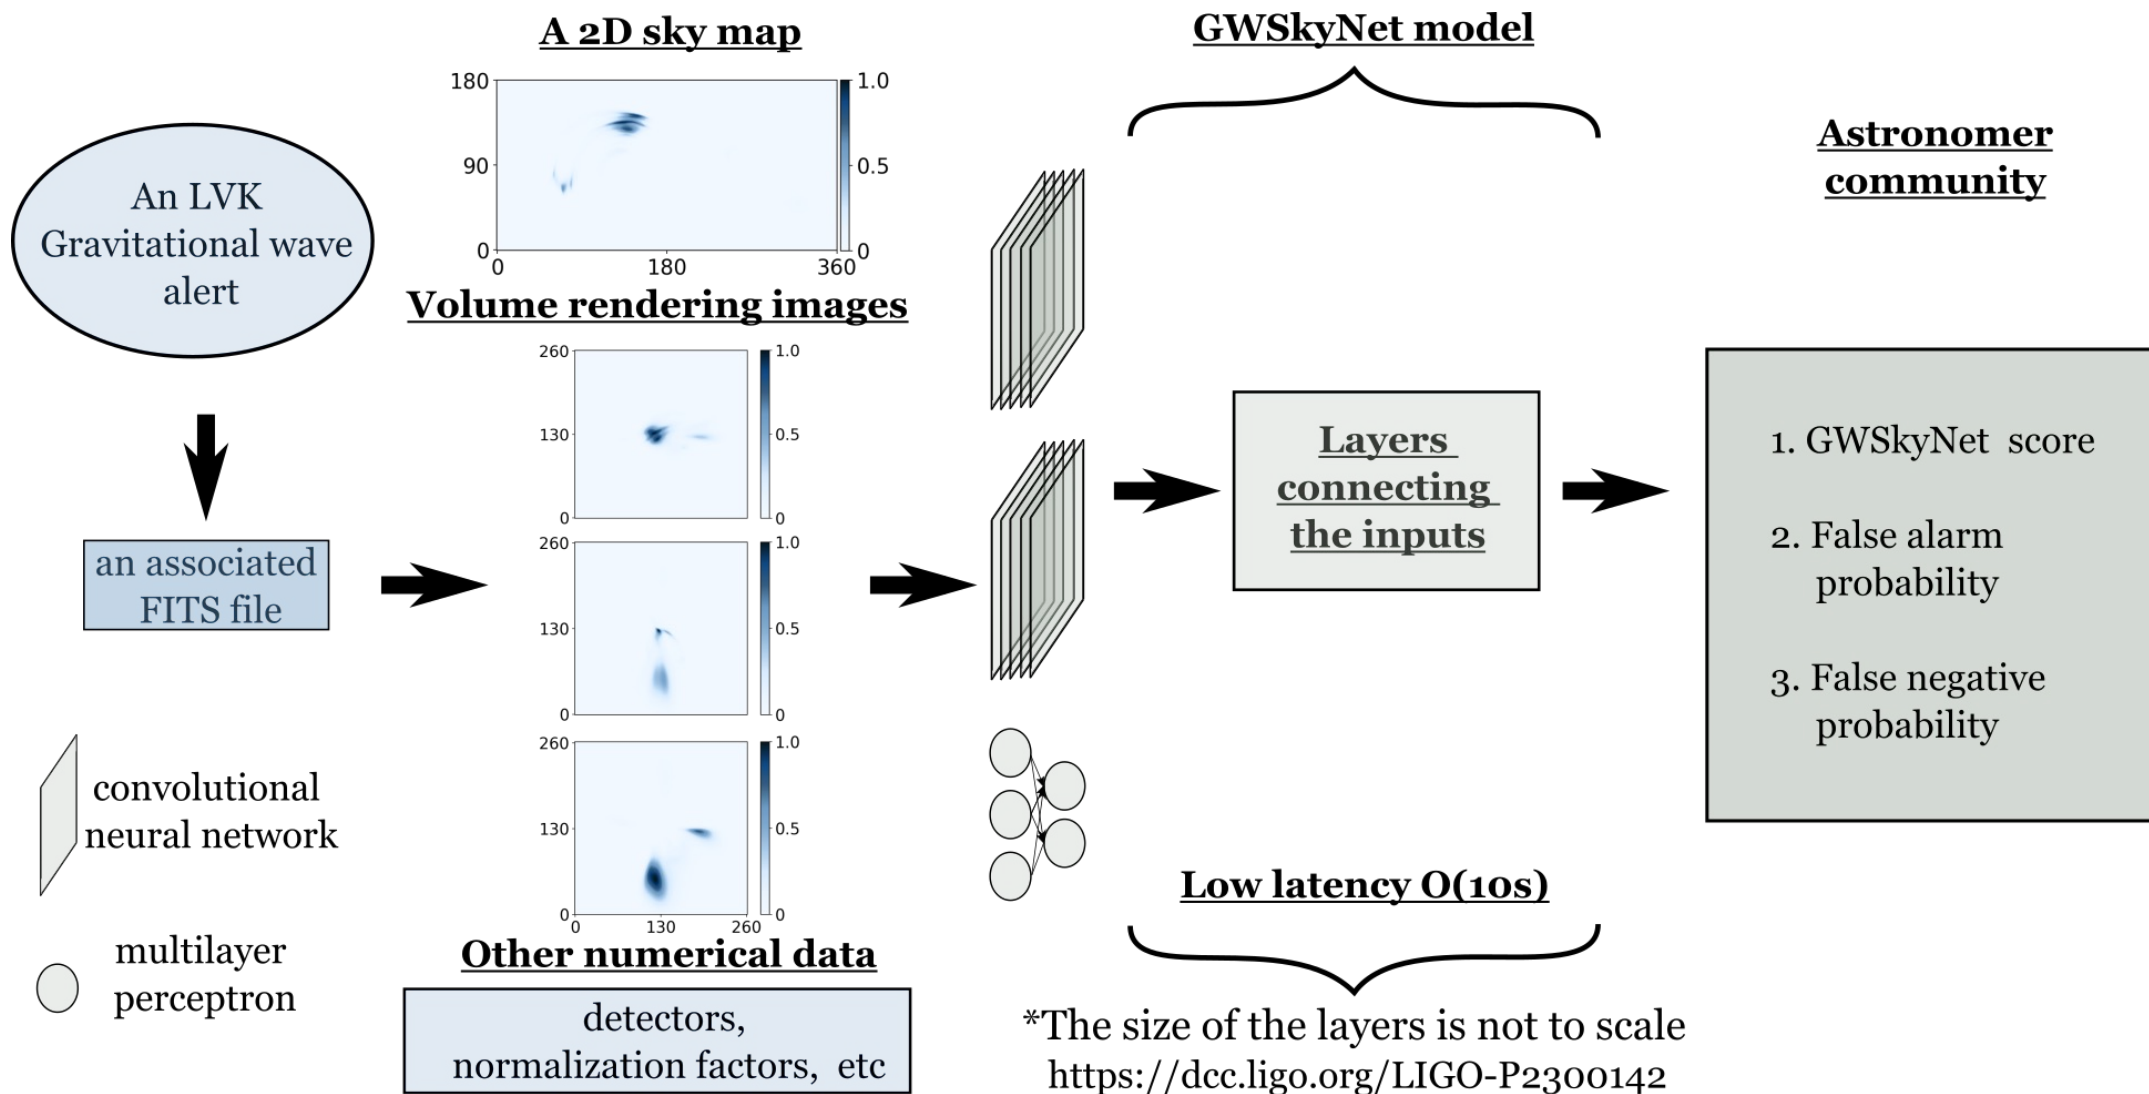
An LVK Gravitational wave alert

an associated FITS file

convolutional neural network

multilayer perceptron

A 2D sky map

180
90
0
0
180
360
1.0
0.5
0

Volume rendering images

260
130
0
1.0
0.5
0

260
130
0
1.0
0.5
0

260
130
0
0
130
260
1.0
0.5
0

Other numerical data

detectors, normalization factors, etc

GWSkyNet model

Layers connecting the inputs

Low latency O(10s)

*The size of the layers is not to scale
https://dcc.ligo.org/LIGO-P2300142

Astronomer community

1. GWSkyNet score

2. False alarm probability

3. False negative probability